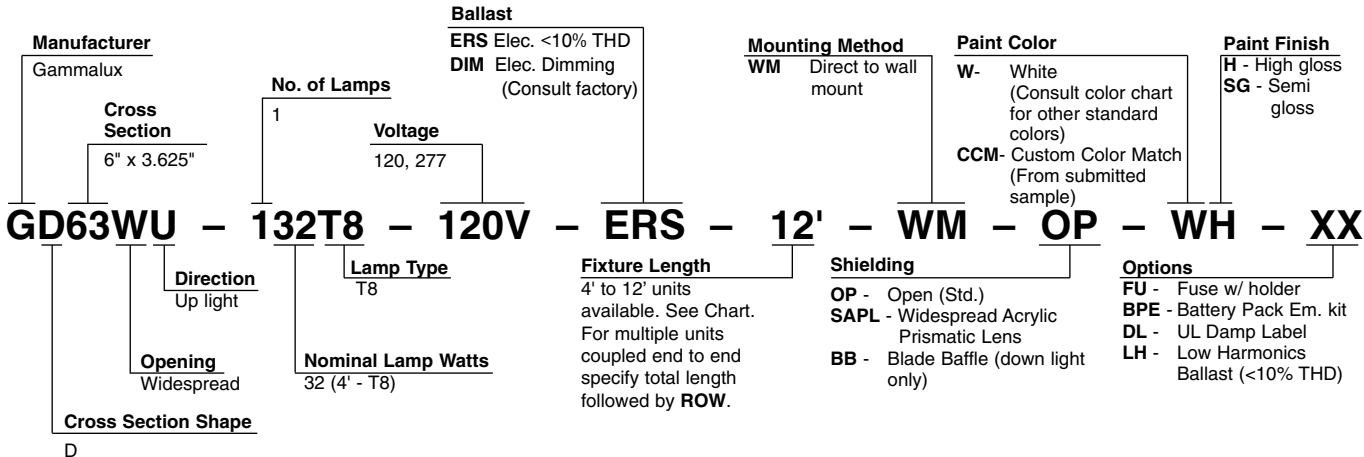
Manufacturer
Gammalux

Cross Section
6" x 3.625"

No. of Lamps
1

Voltage
120, 277

Ballast
ERS Elec. <10% THD
DIM Elec. Dimming (Consult factory)

Mounting Method
WM Direct to wall mount

Paint Color
W- White (Consult color chart for other standard colors)
CCM- Custom Color Match (From submitted sample)

Paint Finish
H - High gloss
SG - Semi gloss

GD63WU – 132T8 – 120V – ERS – 12' – WM – OP – WH – XX

Direction
Up light

Lamp Type
T8

Opening
Widespread

Nominal Lamp Watts
32 (4' - T8)

Cross Section Shape
D

Fixture Length
4' to 12' units available. See Chart. For multiple units coupled end to end specify total length followed by ROW.

Shielding
OP - Open (Std.)
SAPL - Widespread Acrylic Prismatic Lens
BB - Blade Baffle (down light only)

Options
FU - Fuse w/ holder
BPE - Battery Pack Em. kit
DL - UL Damp Label
LH - Low Harmonics Ballast (<10% THD)